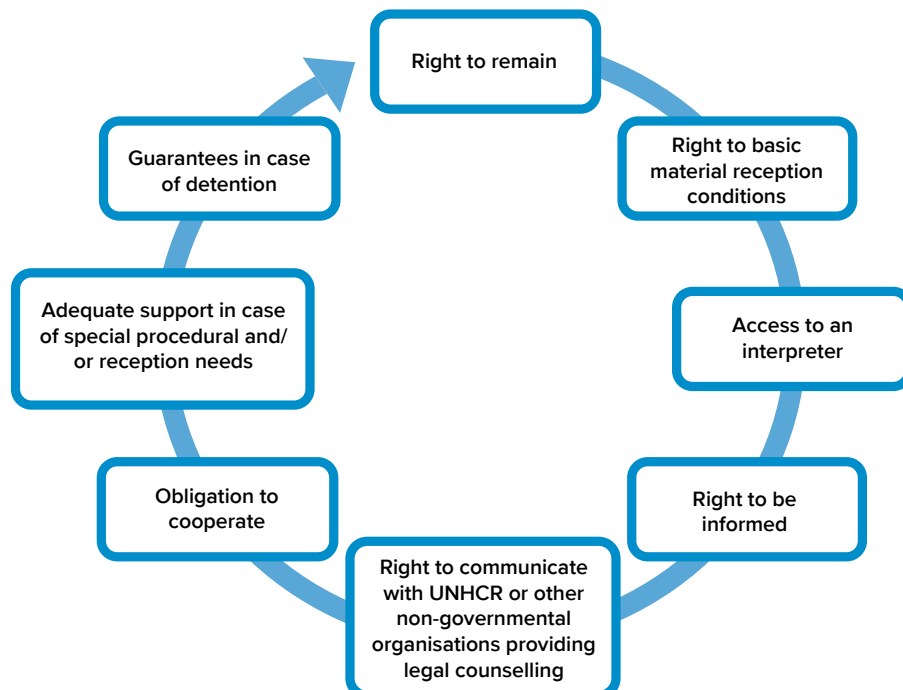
Right to remain

Right to basic material reception conditions

Access to an interpreter

Right to be informed

Right to communicate with UNHCR or other non-governmental organisations providing legal counselling

Obligation to cooperate

Adequate support in case of special procedural and/ or reception needs

Guarantees in case of detention